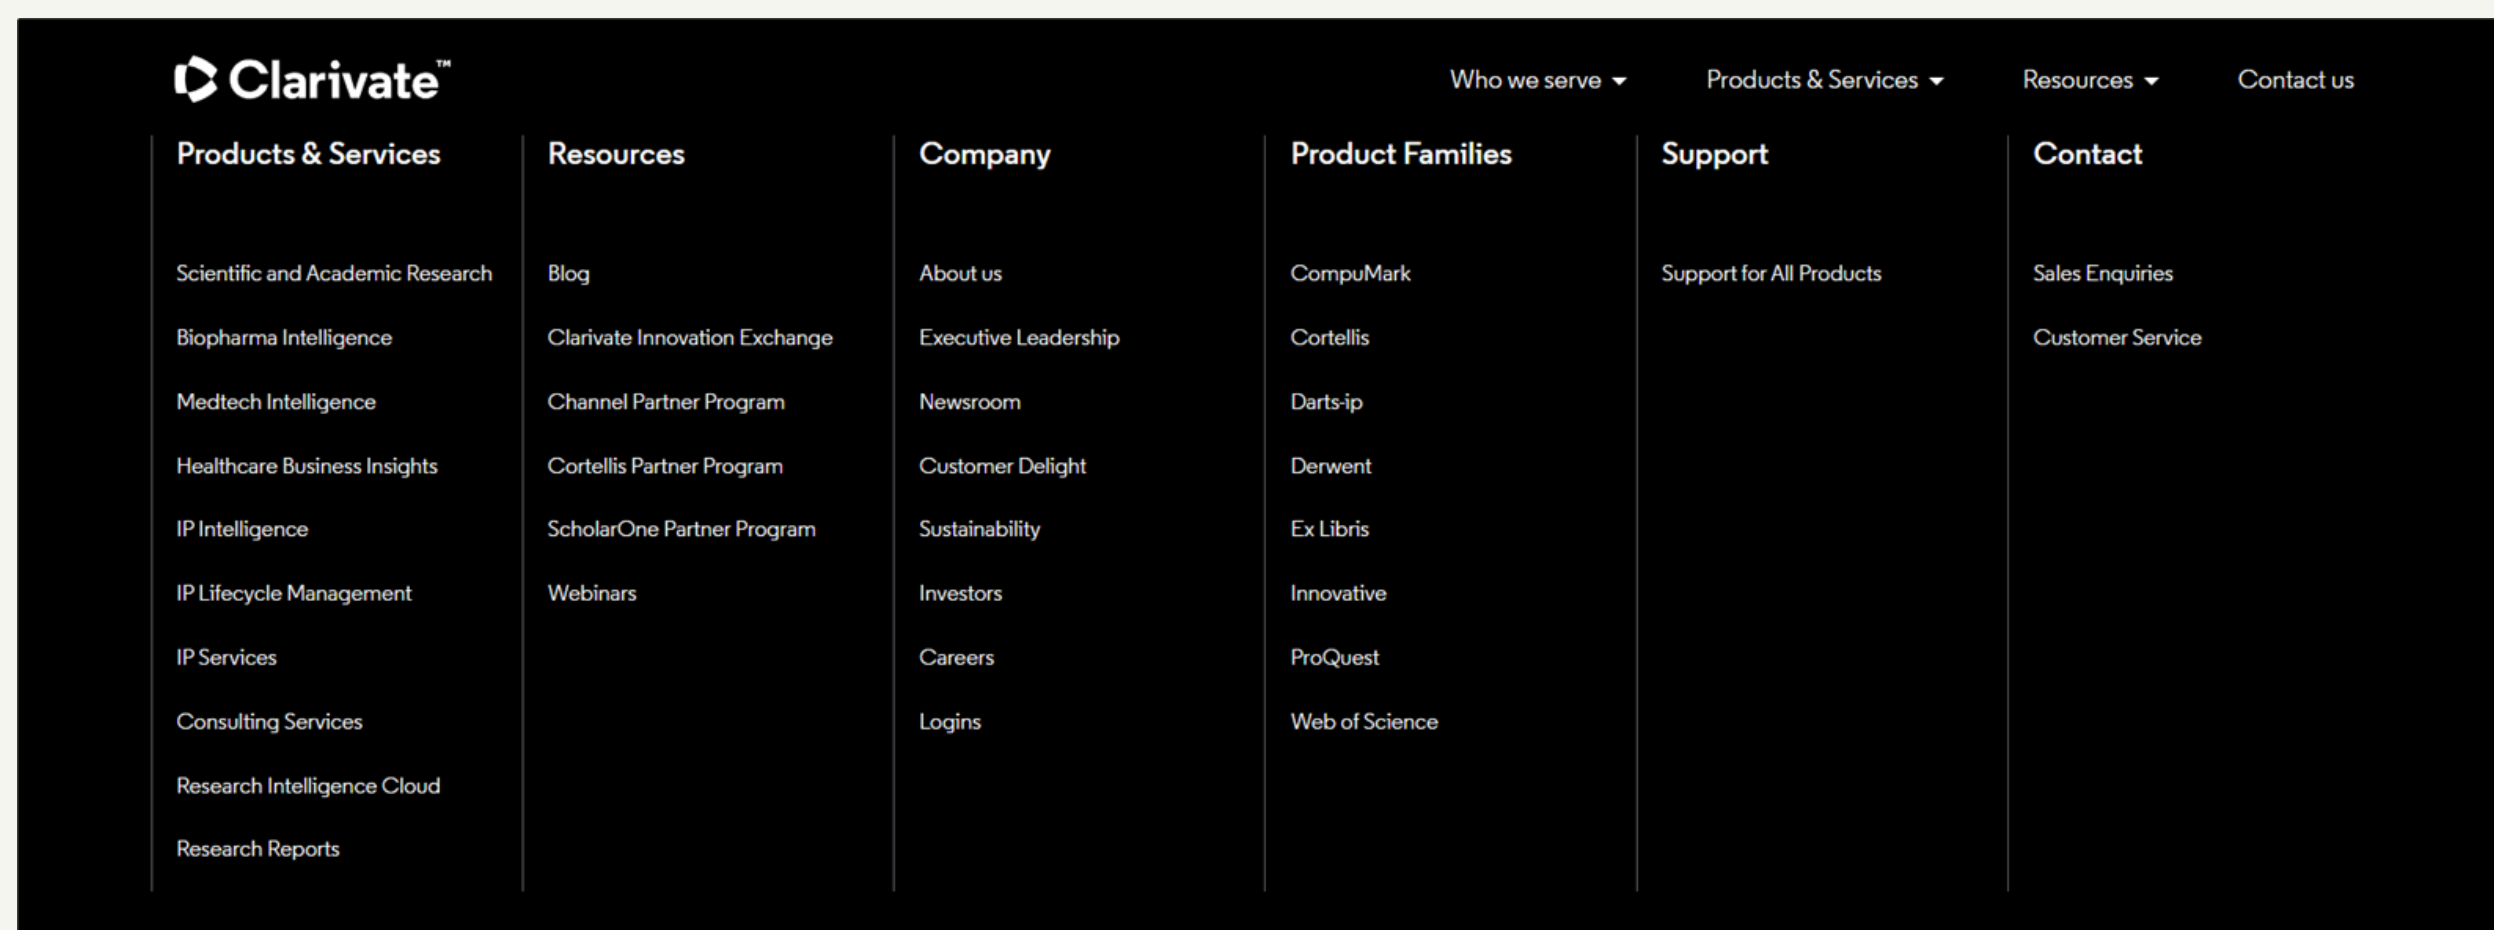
Clarivate™

Who we serve
Products & Services
Resources
Contact us

Products & Services

Scientific and Academic Research
Biopharma Intelligence
Medtech Intelligence
Healthcare Business Insights
IP Intelligence
IP Lifecycle Management
IP Services
Consulting Services
Research Intelligence Cloud
Research Reports

Resources

Blog
Clarivate Innovation Exchange
Channel Partner Program
Cortellis Partner Program
ScholarOne Partner Program
Webinars

Company

About us
Executive Leadership
Newsroom
Customer Delight
Sustainability
Investors
Careers
Logins

Product Families

CompuMark
Cortellis
Darts-ip
Derwent
Ex Libris
Innovative
ProQuest
Web of Science

Support

Support for All Products

Contact

Sales Enquiries
Customer Service